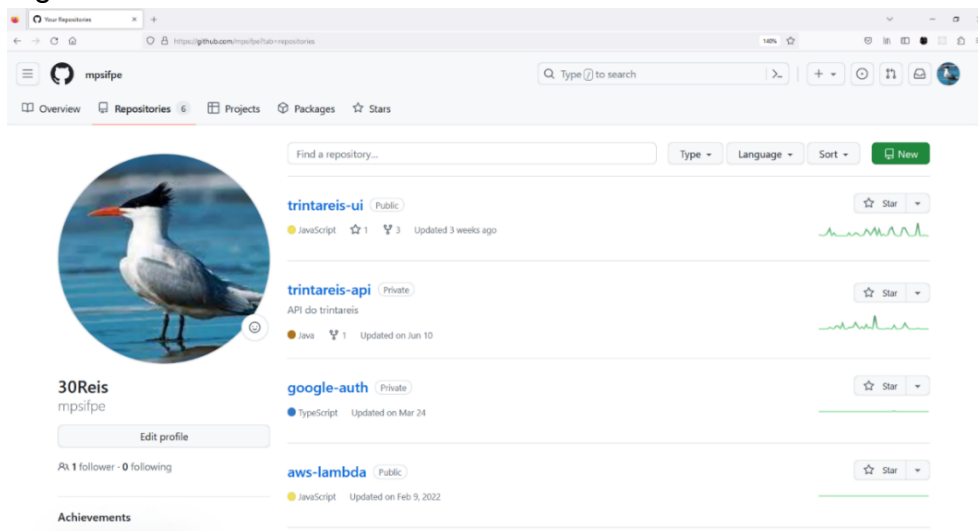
Your Repositories

https://github.com/mpsifpe?tab=repositories

140%

mpsifpe

Type / to search

Overview Repositories 6 Projects Packages Stars

Find a repository...

Type Language Sort New

30Reis
mpsifpe

Edit profile

1 follower · 0 following

Achievements

trintareis-ui Public
JavaScript 1 3 Updated 3 weeks ago
Star

trintareis-api Private
API do trintareis
Java 1 Updated on Jun 10
Star

google-auth Private
TypeScript Updated on Mar 24
Star

aws-lambda Public
JavaScript Updated on Feb 9, 2022
Star